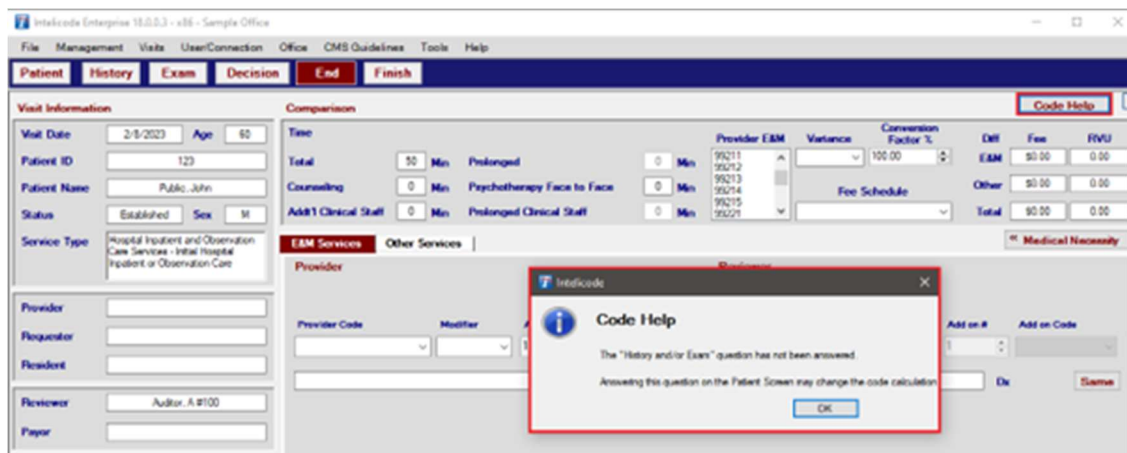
Intelicode Enterprise 18.0.0.3 - x86 - Sample Office

File Management Visits User/Connection Office CMS Guidelines Tools Help

Patient History Exam Decision End Finish

Visit Information

Visit Date 2/8/2023 Age 60

Patient ID 123

Patient Name Public, John

Status Established Sex M

Service Type Hospital Inpatient and Observation Care Services - Initial Hospital Inpatient or Observation Care

Provider

Requestor

Resident

Reviewer Auditor, A #100

Payor

Comparison

Code Help

Time

Total 50 Min Prolonged 0 Min

Counseling 0 Min Psychotherapy Face to Face 0 Min

Add'l Clinical Staff 0 Min Prolonged Clinical Staff 0 Min

Provider E&M
99211
99212
99213
99214
99215
99221

Variance

Conversion Factor % 100.00

Fee Schedule

Diff Fee RVU
E&M $0.00 0.00
Other $0.00 0.00
Total $0.00 0.00

E&M Services Other Services

« Medical Necessity

Provider

Reviewer

Provider Code Modifier

Add on # Add on Code

1

Dx Same

Intelicode

Code Help

The "History and/or Exam" question has not been answered.

Answering this question on the Patient Screen may change the code calculation.

OK